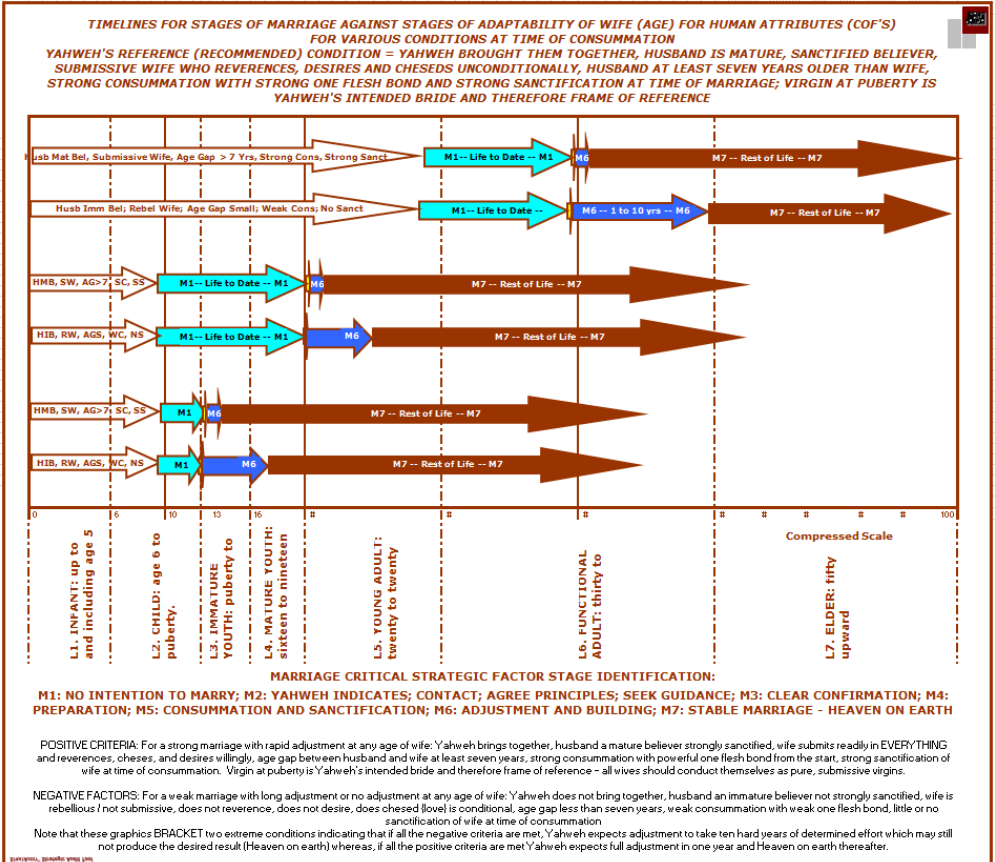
TIMELINES FOR STAGES OF MARRIAGE AGAINST STAGES OF ADAPTABILITY OF WIFE (AGE) FOR HUMAN ATTRIBUTES (COF'S) FOR VARIOUS CONDITIONS AT TIME OF CONSUMMATION
YAHWEH'S REFERENCE (RECOMMENDED) CONDITION = YAHWEH BROUGHT THEM TOGETHER, HUSBAND IS MATURE, SANCTIFIED BELIEVER, SUBMISSIVE WIFE WHO REVERENCES, DESIRES AND CHESEDS UNCONDITIONALLY, HUSBAND AT LEAST SEVEN YEARS OLDER THAN WIFE, STRONG CONSUMMATION WITH STRONG ONE FLESH BOND AND STRONG SANCTIFICATION AT TIME OF MARRIAGE; VIRGIN AT PUBERTY IS YAHWEH'S INTENDED BRIDE AND THEREFORE FRAME OF REFERENCE

Husb Mat Bel, Submissive Wife, Age Gap > 7 Yrs, Strong Cons, Strong Sanct
M1-- Life to Date -- M1
M6
M7 -- Rest of Life -- M7

Husb Imm Bel; Rebel Wife; Age Gap Small; Weak Cons; No Sanct
M1-- Life to Date --
M6 -- 1 to 10 yrs -- M6
M7 -- Rest of Life -- M7

HMB, SW, AG>7, SC, SS
M1-- Life to Date -- M1
M6
M7 -- Rest of Life -- M7

HIB, RW, AGS, WC, NS
M1-- Life to Date -- M1
M6
M7 -- Rest of Life -- M7

HMB, SW, AG>7, SC, SS
M1
M6
M7 -- Rest of Life -- M7

HIB, RW, AGS, WC, NS
M1
M6
M7 -- Rest of Life -- M7

0 6 10 13 16 # # # # # # # 100
Compressed Scale

L1. INFANT: up to and including age 5
L2. CHILD: age 6 to puberty.
L3. IMMATURE YOUTH: puberty to
L4. MATURE YOUTH: sixteen to nineteen
L5. YOUNG ADULT: twenty to twenty
L6. FUNCTIONAL ADULT: thirty to
L7. ELDER: fifty upward

MARRIAGE CRITICAL STRATEGIC FACTOR STAGE IDENTIFICATION:
M1: NO INTENTION TO MARRY; M2: YAHWEH INDICATES; CONTACT; AGREE PRINCIPLES; SEEK GUIDANCE; M3: CLEAR CONFIRMATION; M4: PREPARATION; M5: CONSUMMATION AND SANCTIFICATION; M6: ADJUSTMENT AND BUILDING; M7: STABLE MARRIAGE - HEAVEN ON EARTH

POSITIVE CRITERIA: For a strong marriage with rapid adjustment at any age of wife: Yahweh brings together, husband a mature believer strongly sanctified, wife submits readily in EVERYTHING and reverences, cheses, and desires willingly, age gap between husband and wife at least seven years, strong consummation with powerful one flesh bond from the start, strong sanctification of wife at time of consummation. Virgin at puberty is Yahweh's intended bride and therefore frame of reference – all wives should conduct themselves as pure, submissive virgins.

NEGATIVE FACTORS: For a weak marriage with long adjustment or no adjustment at any age of wife: Yahweh does not bring together, husband an immature believer not strongly sanctified, wife is rebellious / not submissive, does not reverence, does not desire, does chesed (love) is conditional, age gap less than seven years, weak consummation with weak one flesh bond, little or no sanctification of wife at time of consummation
Note that these graphics BRACKET two extreme conditions indicating that if all the negative criteria are met, Yahweh expects adjustment to take ten hard years of determined effort which may still not produce the desired result (Heaven on earth) whereas, if all the positive criteria are met Yahweh expects full adjustment in one year and Heaven on earth thereafter.